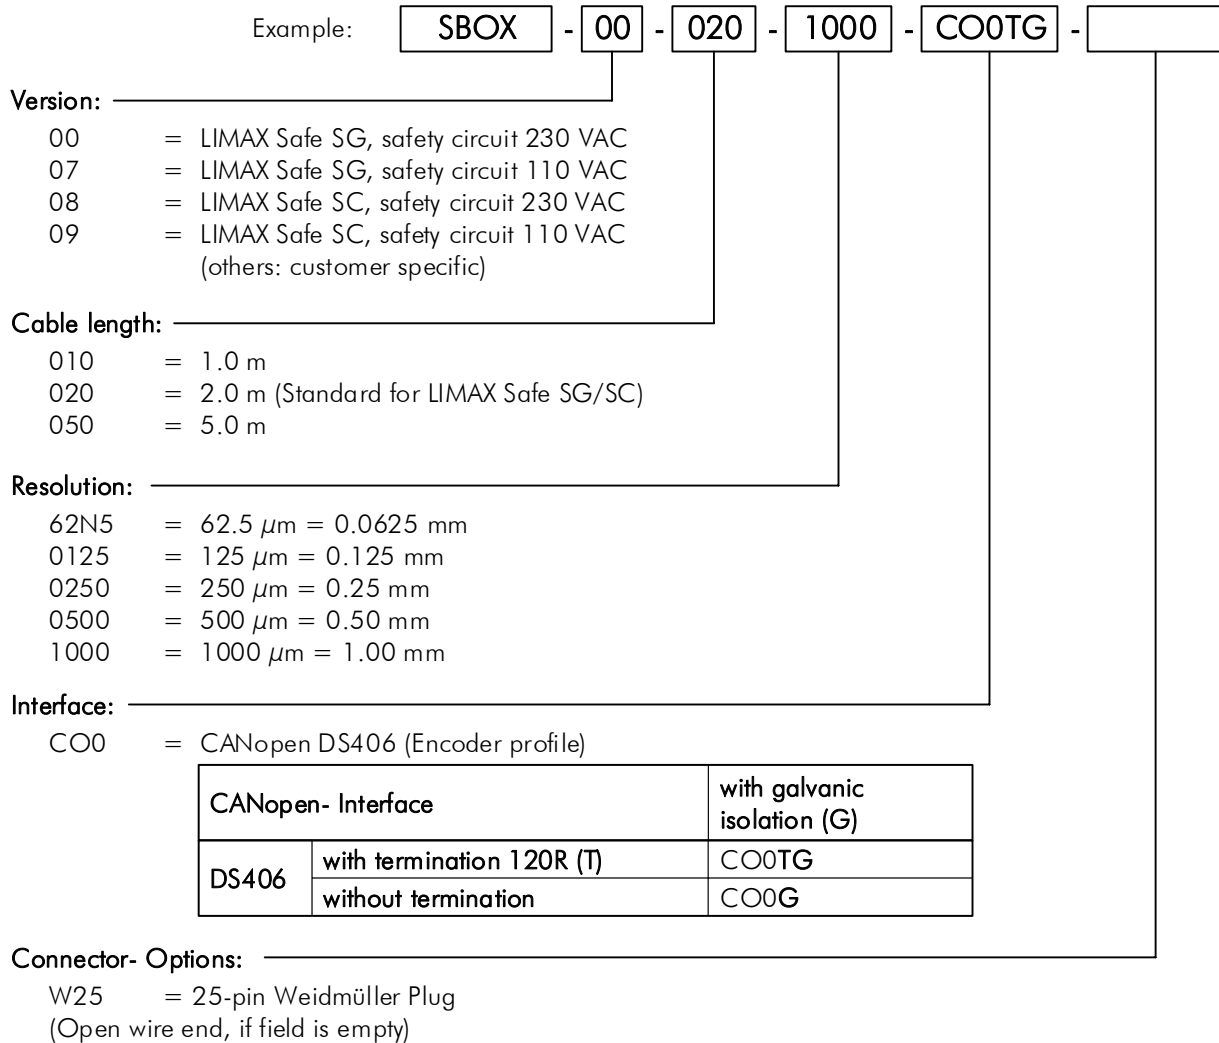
Example: SBOX - 00 - 020 - 1000 - CO0TG -

Version:
00 = LIMAX Safe SG, safety circuit 230 VAC
07 = LIMAX Safe SG, safety circuit 110 VAC
08 = LIMAX Safe SC, safety circuit 230 VAC
09 = LIMAX Safe SC, safety circuit 110 VAC
(others: customer specific)

Cable length:
010 = 1.0 m
020 = 2.0 m (Standard for LIMAX Safe SG/SC)
050 = 5.0 m

Resolution:
62N5 = 62.5 $\mu$m = 0.0625 mm
0125 = 125 $\mu$m = 0.125 mm
0250 = 250 $\mu$m = 0.25 mm
0500 = 500 $\mu$m = 0.50 mm
1000 = 1000 $\mu$m = 1.00 mm

Interface:
CO0 = CANopen DS406 (Encoder profile)

| CANopen- Interface | | with galvanic isolation (G) |
|---|---|---|
| DS406 | with termination 120R (T) | CO0TG |
| | without termination | CO0G |

Connector- Options:
W25 = 25-pin Weidmüller Plug
(Open wire end, if field is empty)